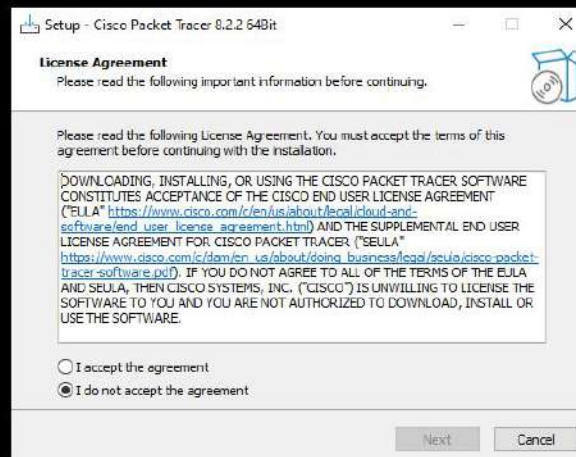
Setup - Cisco Packet Tracer 8.2.2 64Bit

License Agreement
Please read the following important information before continuing.

Please read the following License Agreement. You must accept the terms of this agreement before continuing with the installation.

DOWNLOADING, INSTALLING, OR USING THE CISCO PACKET TRACER SOFTWARE CONSTITUTES ACCEPTANCE OF THE CISCO END USER LICENSE AGREEMENT ("EULA" https://www.cisco.com/c/en/us/about/legal/cloud-and-software/end_user_license_agreement.html) AND THE SUPPLEMENTAL END USER LICENSE AGREEMENT FOR CISCO PACKET TRACER ("SEULA" https://www.cisco.com/c/dam/en_us/about/doing_business/legal/seula/cisco-packet-tracer-software.pdf). IF YOU DO NOT AGREE TO ALL OF THE TERMS OF THE EULA AND SEULA, THEN CISCO SYSTEMS, INC. ("CISCO") IS UNWILLING TO LICENSE THE SOFTWARE TO YOU AND YOU ARE NOT AUTHORIZED TO DOWNLOAD, INSTALL OR USE THE SOFTWARE.

I accept the agreement
I do not accept the agreement

Next
Cancel